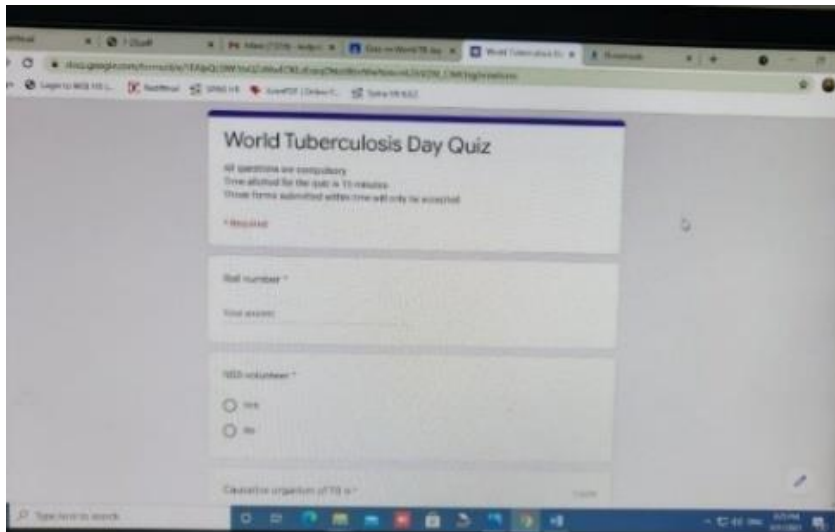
World Tuberculosis Day Quiz

All questions are compulsory
Time allotted for the quiz is 15 minutes
Those forms submitted within time will only be accepted

* Required

Roll number *

Your answer

NSS volunteer *

Yes

No

Causative organism of TB is *

Type here to search